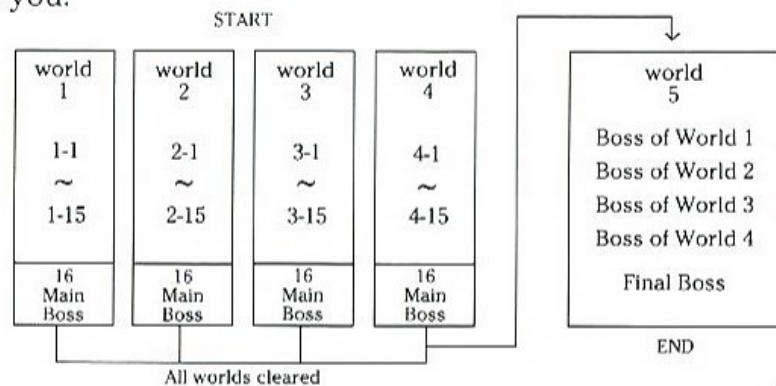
you.

START

world 1

1-1
~
1-15

16 Main Boss

world 2

2-1
~
2-15

16 Main Boss

world 3

3-1
~
3-15

16 Main Boss

world 4

4-1
~
4-15

16 Main Boss

All worlds cleared

world 5

Boss of World 1
Boss of World 2
Boss of World 3
Boss of World 4

Final Boss

END